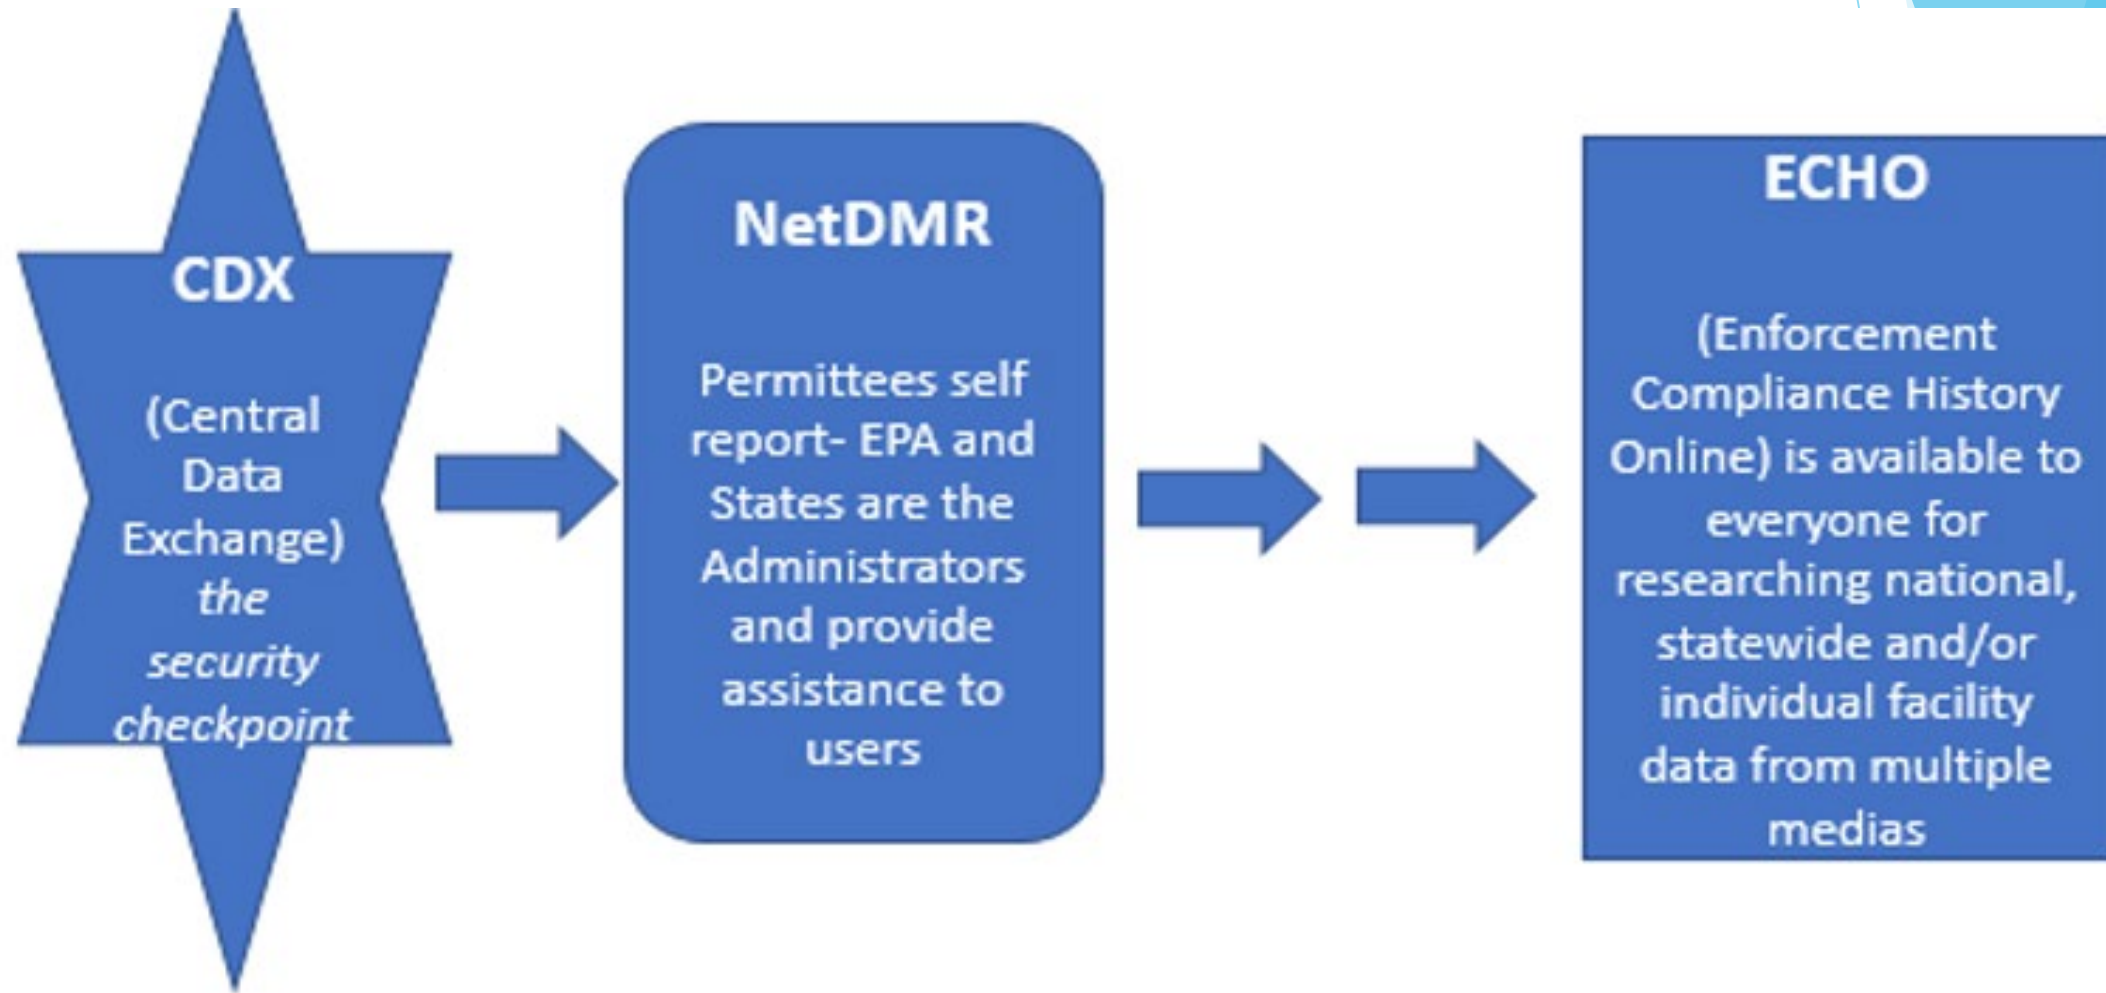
CDX

(Central Data Exchange) *the security checkpoint*

NetDMR

Permittees self report- EPA and States are the Administrators and provide assistance to users

ECHO

(Enforcement Compliance History Online) is available to everyone for researching national, statewide and/or individual facility data from multiple medias